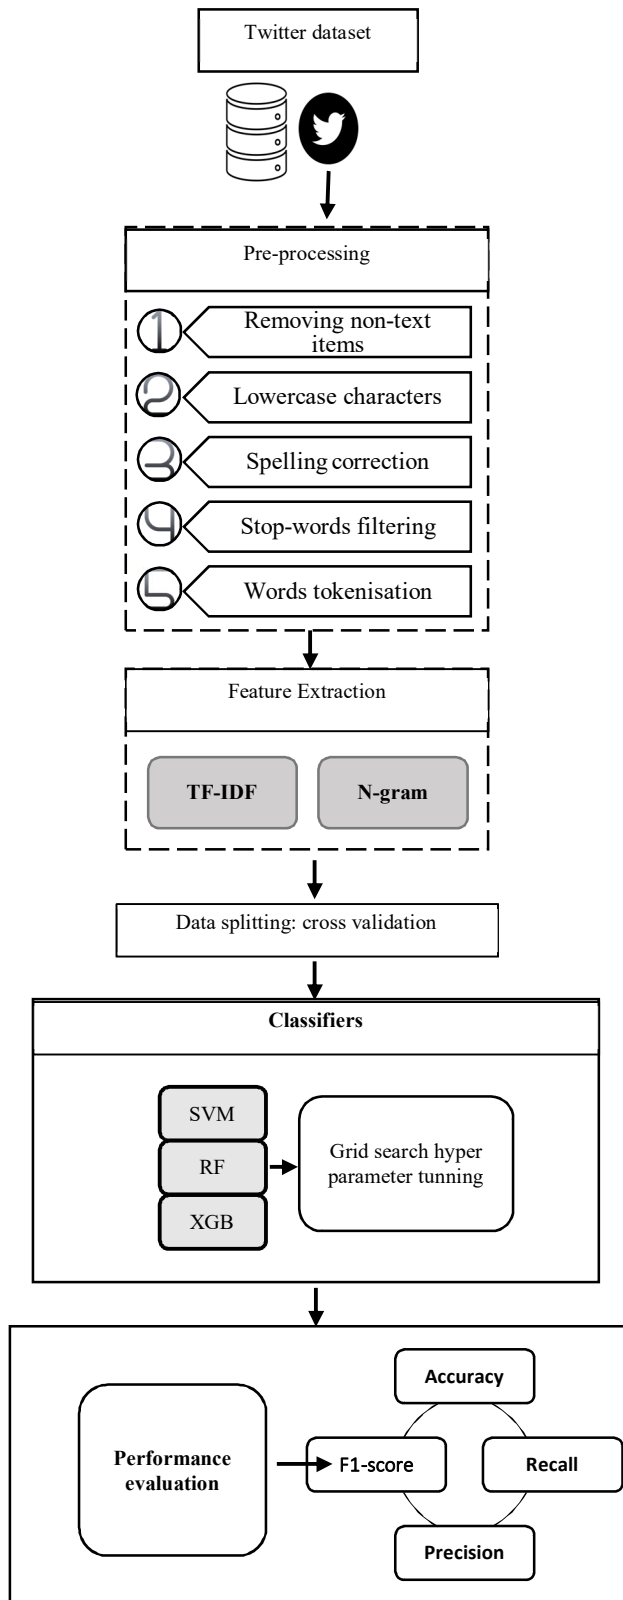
Twitter dataset

Pre-processing

1 Removing non-text items

2 Lowercase characters

3 Spelling correction

4 Stop-words filtering

5 Words tokenisation

Feature Extraction

TF-IDF

N-gram

Data splitting: cross validation

Classifiers

SVM

RF

XGB

Grid search hyper parameter tunning

Performance evaluation

Accuracy

F1-score

Recall

Precision